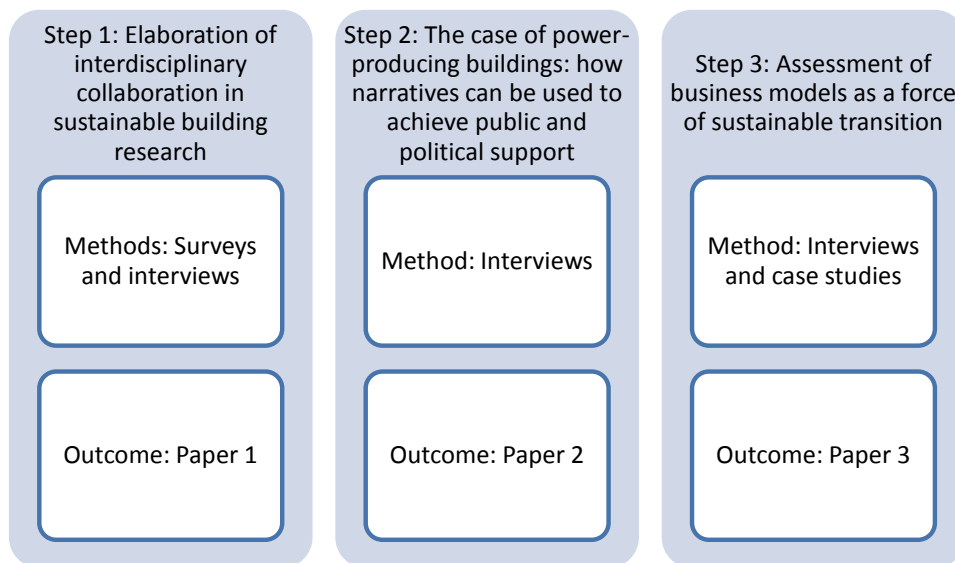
Step 1: Elaboration of interdisciplinary collaboration in sustainable building research

Methods: Surveys and interviews

Outcome: Paper 1

Step 2: The case of power-producing buildings: how narratives can be used to achieve public and political support

Method: Interviews

Outcome: Paper 2

Step 3: Assessment of business models as a force of sustainable transition

Method: Interviews and case studies

Outcome: Paper 3